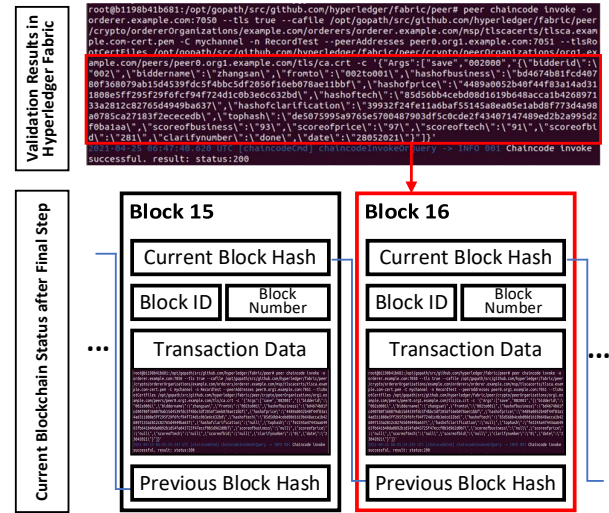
Validation Results in Hyperledger Fabric

root@b1198b41b681:/opt/gopath/src/github.com/hyperledger/fabric/peer# peer chaincode invoke -o orderer.example.com:7050 --tls true --cafile /opt/gopath/src/github.com/hyperledger/fabric/peer/crypto/ordererOrganizations/example.com/orderers/orderer.example.com/msp/tlscacerts/tlsca.example.com-cert.pem -C mychannel -n RecordTest --peerAddresses peer0.org1.example.com:7051 --tlsRootCertFiles /opt/gopath/src/github.com/hyperledger/fabric/peer/crypto/peerOrganizations/org1.example.com/peers/peer0.org1.example.com/tls/ca.crt -c '{"Args":["save","002000","{\"bidderid\":\"002\",\"biddername\":\"zhangsan\",\"fromto\":\"002to001\",\"hashofbusiness\":\"bd4674b81fcd40780f368079ab15d4539fdc5f4bbc5df2056f16eb078ae11bbf\",\"hashofprice\":\"4489a0052b40f44f83a14ad311808e5ff295f29f6fcf94f724d1c8b3e6cc632bd\",\"hashoftech\":\"85d56bb4cebd08d6119b048acca1b42689713a2812c82765d4949ba637\",\"hashofclarification\":\"39932f24fe11a6baf55145a8ea05e1abd8f773d4a98a0785ca27183f2eceedb\",\"tophash\":\"be35075995a9765e5700487903df5c0cde2f43407147489ed2b2a995d2f0ba1aa\",\"scoreofbusiness\":\"93\",\"scoreofprice\":\"97\",\"scoreoftech\":\"91\",\"scoreofbl\":\"281\",\"clarifynumber\":\"done\",\"date\":\"280520221\"}"]}'
2021-04-25 08:47:48.920 UTC [chaincodeCmd] chaincodeInvokeOrQuery -> INFO 001 Chaincode invoke successful. result: status:200

Current Blockchain Status after Final Step

...

Block 15
Current Block Hash
Block ID
Block Number
Transaction Data
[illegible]
Previous Block Hash

Block 16
Current Block Hash
Block ID
Block Number
Transaction Data
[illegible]
Previous Block Hash

...